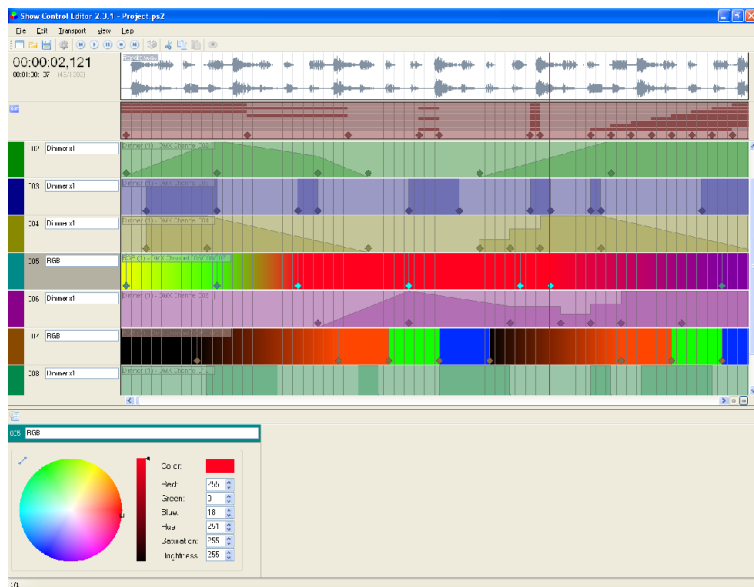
Show Control Editor 2.3.1 - Project.ps2

File Edit Transport View Help

00:00:02,121
00:01:30: 37 (45/1350)

102 Dimmer x1
103 Dimmer x1
104 Dimmer x1
105 RGB
106 Dimmer x1
107 RGB
108 Dimmer x1

105 RGB

Color:
Red: 255
Green: 0
Blue: 18
Hue: 251
Saturation: 255
Brightness: 255